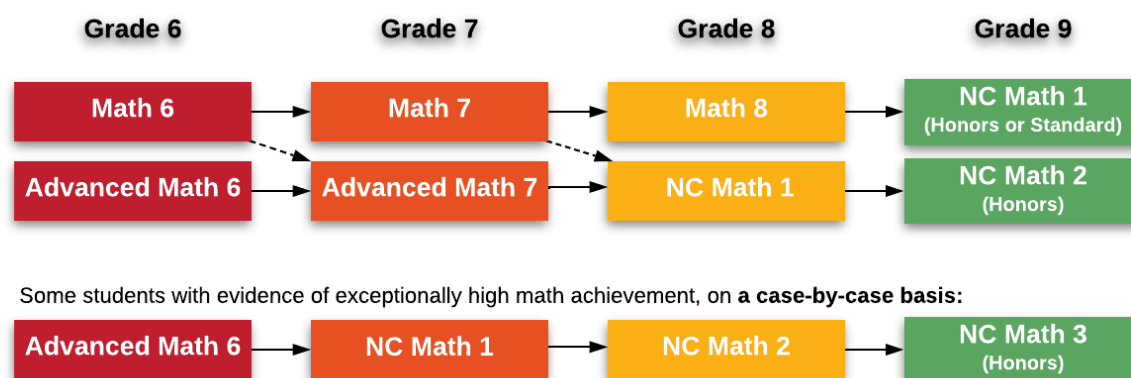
Grade 6

Grade 7

Grade 8

Grade 9

Math 6

Math 7

Math 8

NC Math 1
(Honors or Standard)

Advanced Math 6

Advanced Math 7

NC Math 1

NC Math 2
(Honors)

Some students with evidence of exceptionally high math achievement, on **a case-by-case basis:**

Advanced Math 6

NC Math 1

NC Math 2

NC Math 3
(Honors)